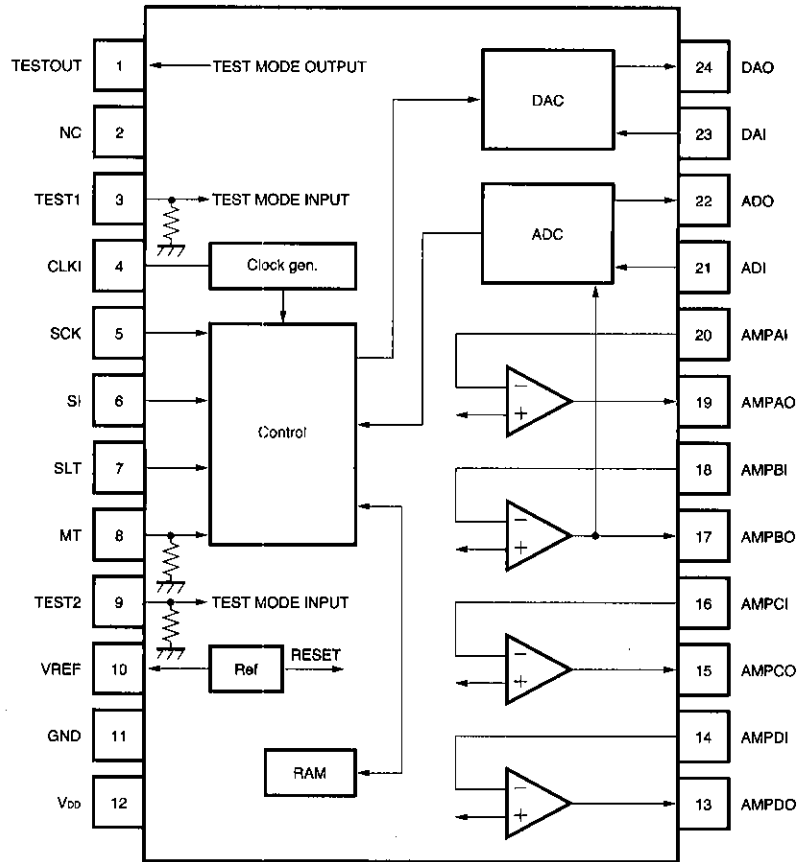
TESTOUT 1 TEST MODE OUTPUT

NC 2

TEST1 3 TEST MODE INPUT

CLKI 4 Clock gen.

SCK 5

SI 6

SLT 7

MT 8

TEST2 9 TEST MODE INPUT

VREF 10 Ref RESET

GND 11

V$_{DD}$ 12

RAM

Control

DAC

ADC

24 DAO

23 DAI

22 ADO

21 ADI

20 AMPAI

19 AMPAO

18 AMPBI

17 AMPBO

16 AMPCI

15 AMPCO

14 AMPDI

13 AMPDO

−
+

−
+

−
+

−
+